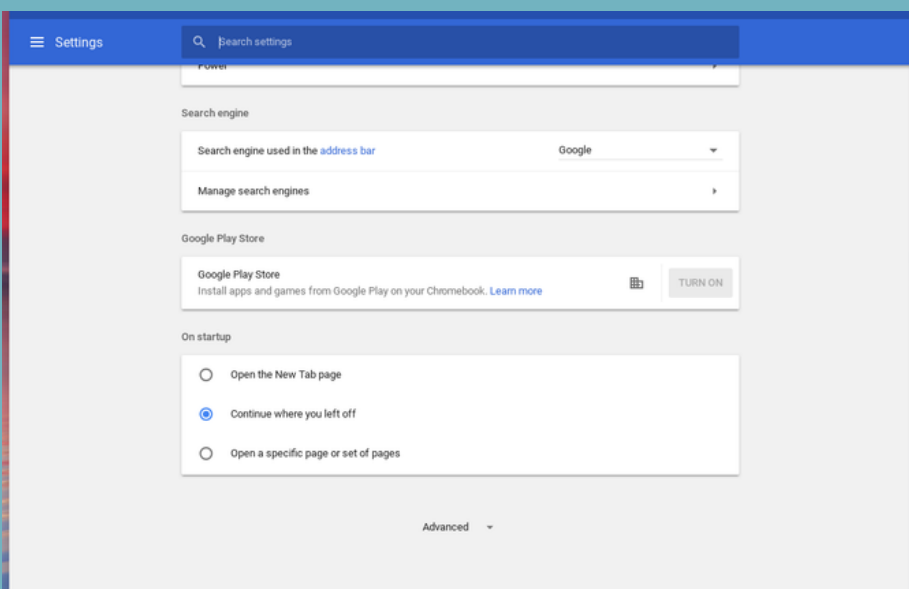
Settings

Search settings

Power

Search engine

Search engine used in the address bar

Google

Manage search engines

Google Play Store

Google Play Store
Install apps and games from Google Play on your Chromebook. Learn more

TURN ON

On startup

Open the New Tab page

Continue where you left off

Open a specific page or set of pages

Advanced